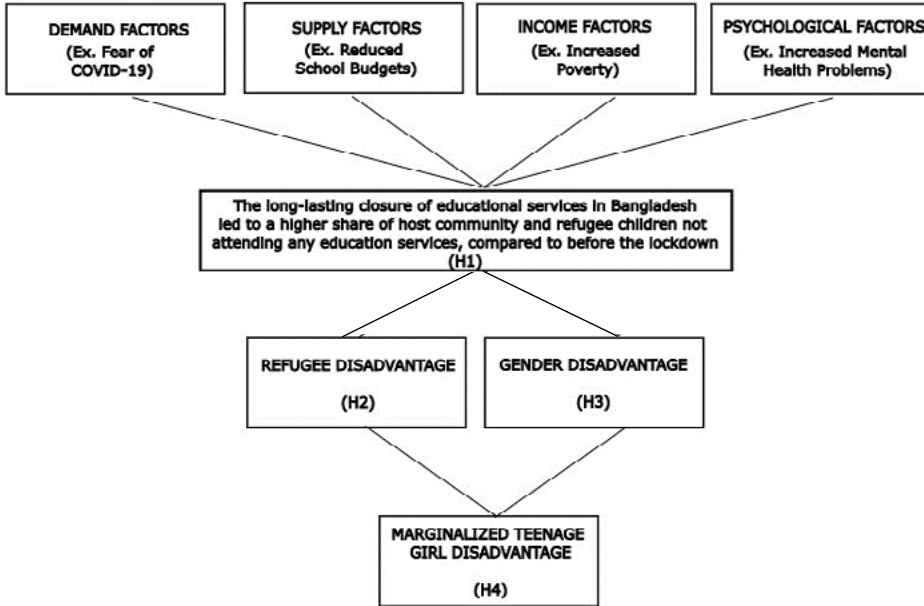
DEMAND FACTORS
(Ex. Fear of COVID-19)

SUPPLY FACTORS
(Ex. Reduced School Budgets)

INCOME FACTORS
(Ex. Increased Poverty)

PSYCHOLOGICAL FACTORS
(Ex. Increased Mental Health Problems)

The long-lasting closure of educational services in Bangladesh led to a higher share of host community and refugee children not attending any education services, compared to before the lockdown
(H1)

REFUGEE DISADVANTAGE

(H2)

GENDER DISADVANTAGE

(H3)

MARGINALIZED TEENAGE GIRL DISADVANTAGE

(H4)